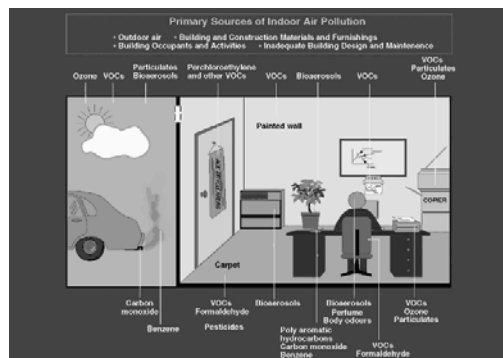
Primary Sources of Indoor Air Pollution

• Outdoor air • Building and Construction Materials and Furnishings
• Building Occupants and Activities • Inadequate Building Design and Maintenence

Ozone VOCs Particulates Bioaerosols Perchloroethylene and other VOCs VOCs Bioaerosols VOCs VOCs Particulates Ozone

Painted wall

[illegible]

COPIER

Carpet

Carbon monoxide

Benzene

VOCs Formaldehyde

Pesticides

Bioaerosols

Poly aromatic hydrocarbons Carbon monoxide Benzene

Bioaerosols Perfume Body odours

VOCs Formaldehyde

VOCs Ozone Particulates